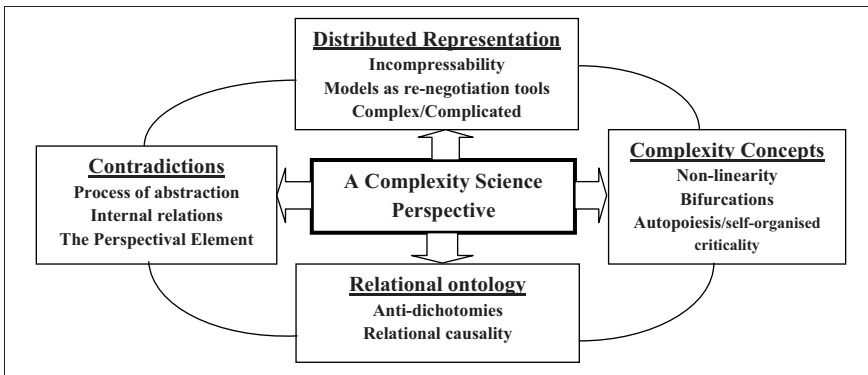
Distributed Representation
Incompressability
Models as re-negotiation tools
Complex/Complicated

Contradictions
Process of abstraction
Internal relations
The Perspectival Element

A Complexity Science Perspective

Complexity Concepts
Non-linearity
Bifurcations
Autopoiesis/self-organised criticality

Relational ontology
Anti-dichotomies
Relational causality